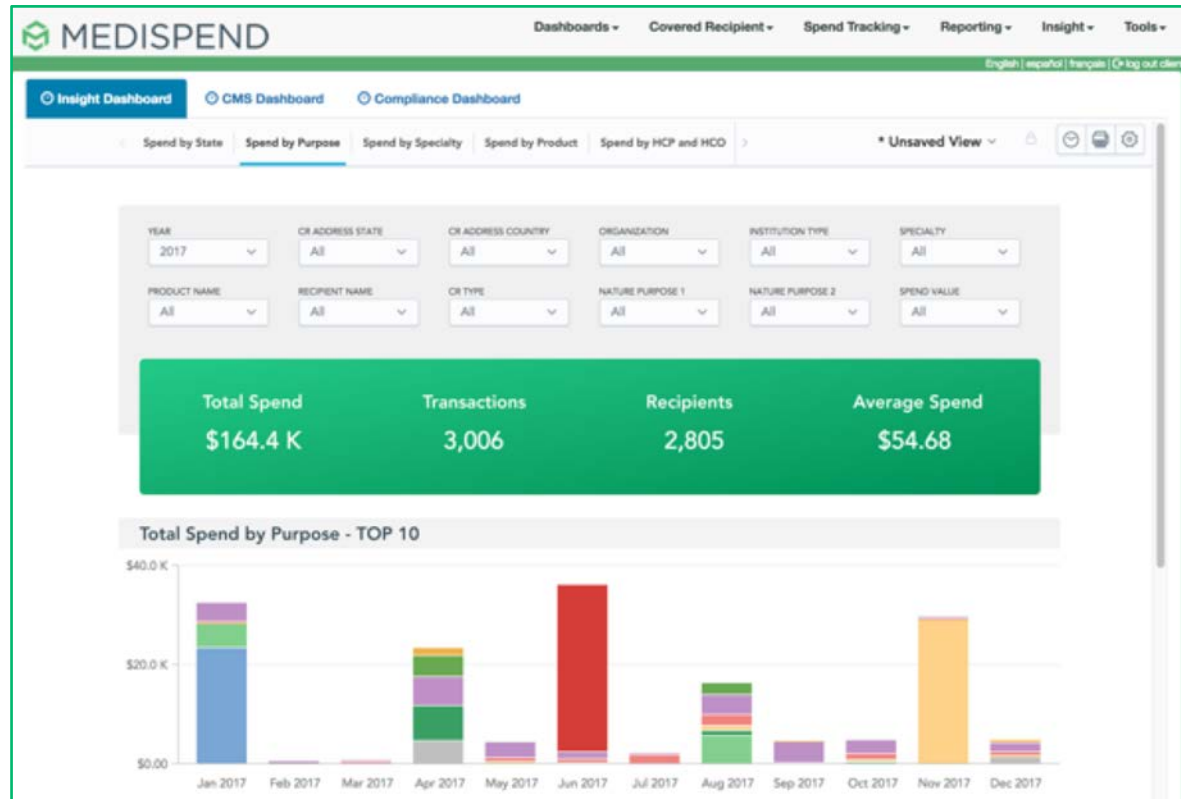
MEDISPEND

Dashboards ▾ Covered Recipient ▾ Spend Tracking ▾ Reporting ▾ Insight ▾ Tools ▾

English | español | français | log out clien

Insight Dashboard CMS Dashboard Compliance Dashboard

Spend by State Spend by Purpose Spend by Specialty Spend by Product Spend by HCP and HCO

* Unsaved View

YEAR 2017
CR ADDRESS STATE All
CR ADDRESS COUNTRY All
ORGANIZATION All
INSTITUTION TYPE All
SPECIALTY All
PRODUCT NAME All
RECIPIENT NAME All
CR TYPE All
NATURE PURPOSE 1 All
NATURE PURPOSE 2 All
SPEND VALUE All

Total Spend
$164.4 K

Transactions
3,006

Recipients
2,805

Average Spend
$54.68

Total Spend by Purpose - TOP 10

$40.0 K
$20.0 K
$0.00

Jan 2017 Feb 2017 Mar 2017 Apr 2017 May 2017 Jun 2017 Jul 2017 Aug 2017 Sep 2017 Oct 2017 Nov 2017 Dec 2017